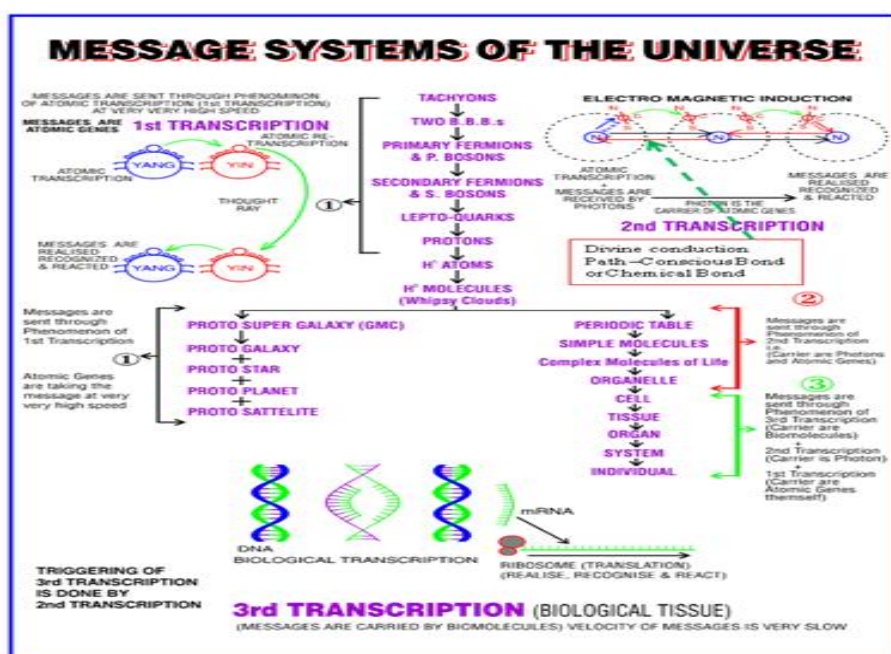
MESSAGE SYSTEMS OF THE UNIVERSE

MESSAGES ARE SENT THROUGH PHENOMINON OF ATOMIC TRANSCRIPTION (1st TRANSCRIPTION) AT VERY VERY HIGH SPEED

MESSAGES ARE ATOMIC GENES

1st TRANSCRIPTION

ATOMIC RE-TRANSCRIPTION

ATOMIC TRANSCRIPTION

YANG

YIN

THOUGHT RAY

MESSAGES ARE REALISED RECOGNIZED & REACTED

YANG

YIN

①

TACHYONS

TWO B.B.B.s

PRIMARY FERMIONS & P. BOSONS

SECONDARY FERMIONS & S. BOSONS

LEPTO-QUARKS

PROTONS

H' ATOMS

H' MOLECULES (Whipsy Clouds)

ELECTRO MAGNETIC INDUCTION

N

N

N

ATOMIC TRANSCRIPTION + MESSAGES ARE RECEIVED BY PHOTONS

PHOTON IS THE CARRIER OF ATOMIC GENES

MESSAGES ARE REALISED RECOGNIZED & REACTED

2nd TRANSCRIPTION

Divine conduction Path –Conscious Bond or Chemical Bond

Messages are sent through Phenomenon of 1st Transcription

①

Atomic Genes are taking the message at very very high speed

PROTO SUPER GALAXY (GMC)

PROTO GALAXY

PROTO STAR

PROTO PLANET

PROTO SATTELITE

PERIODIC TABLE

SIMPLE MOLECULES

Complex Molecules of Life

ORGANELLE

CELL

TISSUE

ORGAN

SYSTEM

INDIVIDUAL

②

Messages are sent through Phenomenon of 2nd Transcription i.e. (Carrier are Photons and Atomic Genes)

③

Messages are sent through Phenomenon of 3rd Transcription (Carrier are Biomolecules) + 2nd Transcription (Carrier is Photon) + 1st Transcription (Carrier are Atomic Genes themself)

mRNA

DNA

BIOLOGICAL TRANSCRIPTION

RIBOSOME (TRANSLATION) (REALISE, RECOGNISE & REACT)

TRIGGERING OF 3rd TRANSCRIPTION IS DONE BY 2nd TRANSCRIPTION

3rd TRANSCRIPTION (BIOLOGICAL TISSUE)

(MESSAGES ARE CARRIED BY BIOMOLECULES) VELOCITY OF MESSAGES IS VERY SLOW